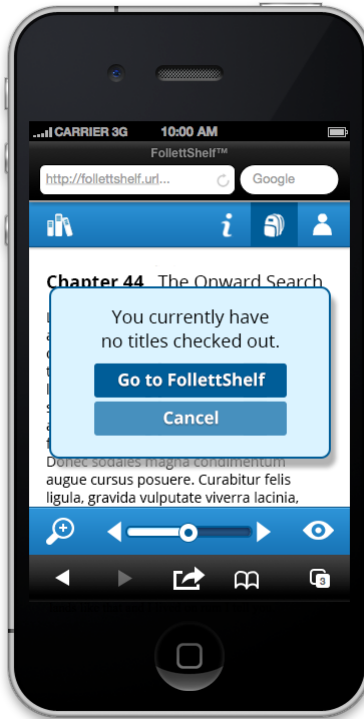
CARRIER 3G 10:00 AM

FollettShelf™

http://follettshelf.url...

Google

Chapter 44 The Onward Search

You currently have no titles checked out.

Go to FollettShelf

Cancel

Donec sodales magna condimentum augue cursus posuere. Curabitur felis ligula, gravida vulputate viverra lacinia,